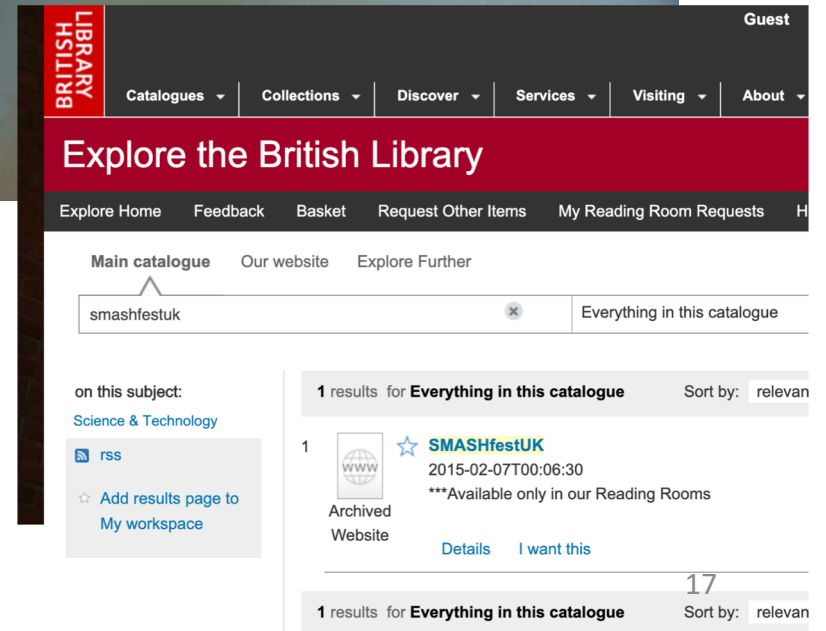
BRITISH LIBRARY

Guest

Catalogues Collections Discover Services Visiting About

Explore the British Library

Explore Home Feedback Basket Request Other Items My Reading Room Requests H

Main catalogue Our website Explore Further

smashfestuk

Everything in this catalogue

on this subject:

Science & Technology

rss

Add results page to My workspace

1 results for **Everything in this catalogue** Sort by: relevan

1

WWW

Archived Website

SMASHfestUK

2015-02-07T00:06:30

***Available only in our Reading Rooms

Details I want this

17

1 results for **Everything in this catalogue** Sort by: relevan